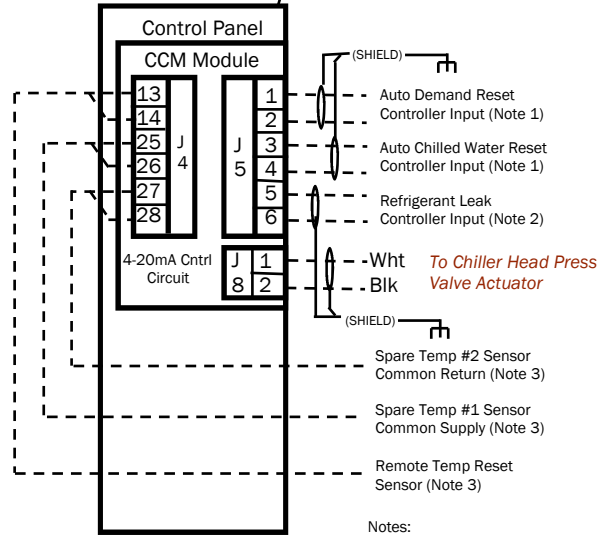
Control Panel

CCM Module

13
14
25
26
27
28

J
4

4-20mA Cntrl Circuit

J
5

1
2
3
4
5
6

J
8

1
2

(SHIELD)

Auto Demand Reset Controller Input (Note 1)

Auto Chilled Water Reset Controller Input (Note 1)

Refrigerant Leak Controller Input (Note 2)

Wht

Blk

To Chiller Head Press Valve Actuator

(SHIELD)

Spare Temp #2 Sensor Common Return (Note 3)

Spare Temp #1 Sensor Common Supply (Note 3)

Remote Temp Reset Sensor (Note 3)

Notes: